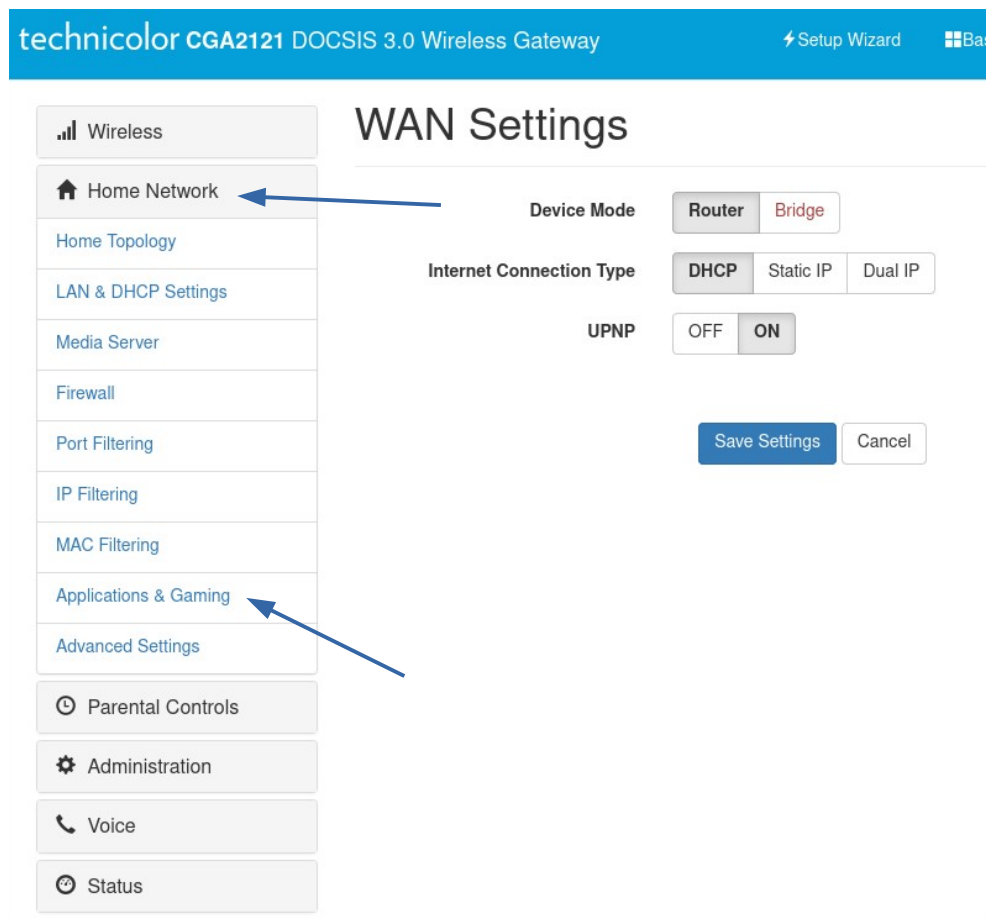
technicolor CGA2121 DOCSIS 3.0 Wireless Gateway

Setup Wizard

Bas

Wireless

Home Network

Home Topology

LAN & DHCP Settings

Media Server

Firewall

Port Filtering

IP Filtering

MAC Filtering

Applications & Gaming

Advanced Settings

Parental Controls

Administration

Voice

Status

WAN Settings

Device Mode Router Bridge

Internet Connection Type DHCP Static IP Dual IP

UPNP OFF ON

Save Settings Cancel